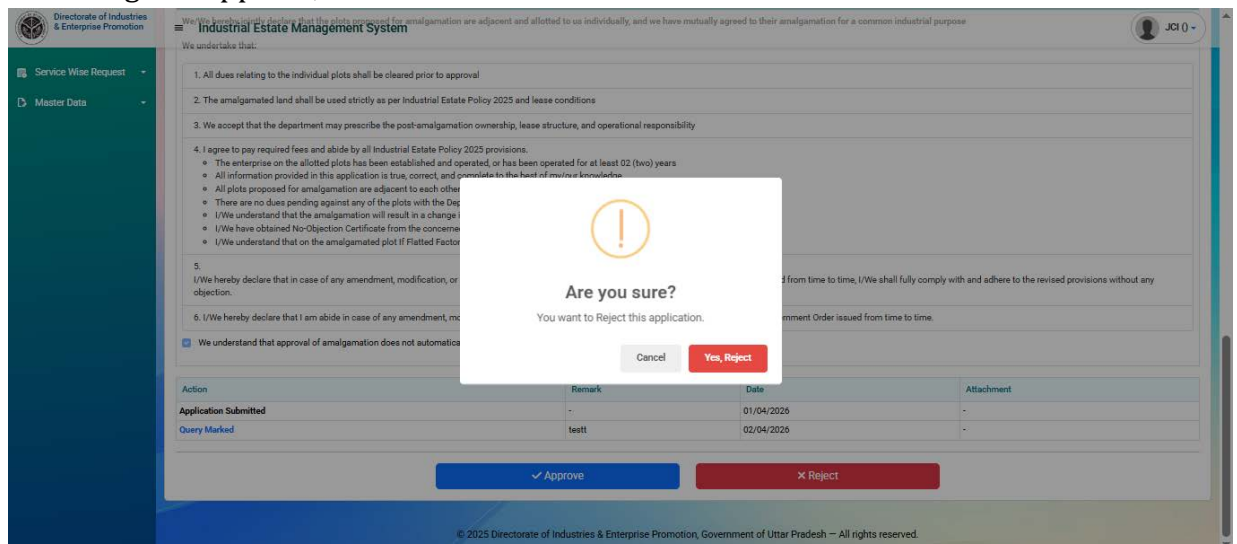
Directorate of Industries & Enterprise Promotion

Industrial Estate Management System

JCI () ▾

Service Wise Request ▾

Master Data ▾

We/We hereby jointly declare that the plots proposed for amalgamation are adjacent and allotted to us individually, and we have mutually agreed to their amalgamation for a common industrial purpose

We undertake that:

1. All dues relating to the individual plots shall be cleared prior to approval

2. The amalgamated land shall be used strictly as per Industrial Estate Policy 2025 and lease conditions

3. We accept that the department may prescribe the post-amalgamation ownership, lease structure, and operational responsibility

4. I agree to pay required fees and abide by all Industrial Estate Policy 2025 provisions.
- The enterprise on the allotted plots has been established and operated, or has been operated for at least 02 (two) years
- All information provided in this application is true, correct, and complete to the best of my/our knowledge
- All plots proposed for amalgamation are adjacent to each other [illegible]
- There are no dues pending against any of the plots with the Dep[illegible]
- I/We understand that the amalgamation will result in a change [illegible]
- I/We have obtained No-Objection Certificate from the concerne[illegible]
- I/We understand that on the amalgamated plot If Flatted Factor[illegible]

5.
I/We hereby declare that in case of any amendment, modification, or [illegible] d from time to time, I/We shall fully comply with and adhere to the revised provisions without any objection.

6. I/We hereby declare that I am abide in case of any amendment, mo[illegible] mment Order issued from time to time.

We understand that approval of amalgamation does not automatica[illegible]

Are you sure?

You want to Reject this application.

Cancel

Yes, Reject

| Action | Remark | Date | Attachment |
|---|---|---|---|
| Application Submitted | - | 01/04/2026 | - |
| Query Marked | testt | 02/04/2026 | - |

✓ Approve

✕ Reject

© 2025 Directorate of Industries & Enterprise Promotion, Government of Uttar Pradesh — All rights reserved.